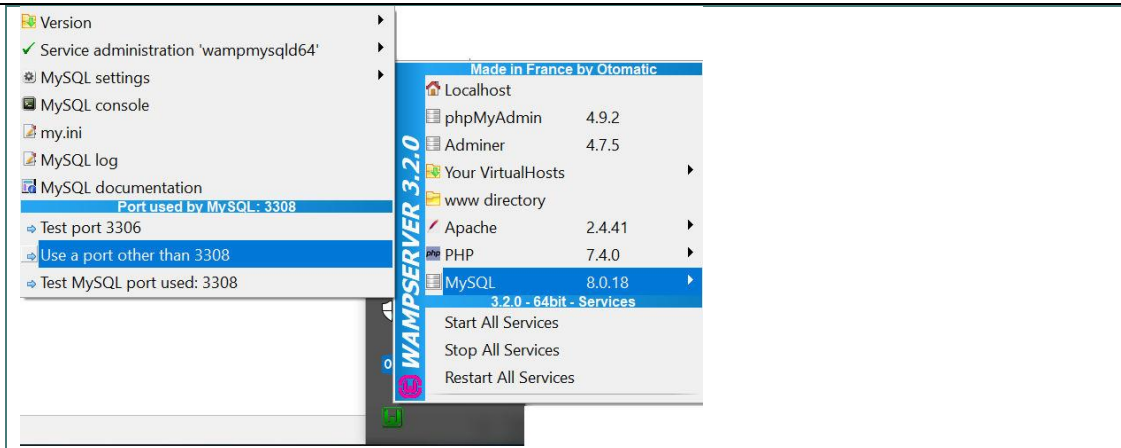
Version
✓ Service administration 'wampmysqld64'
MySQL settings
MySQL console
my.ini
MySQL log
MySQL documentation
Port used by MySQL: 3308
Test port 3306
Use a port other than 3308
Test MySQL port used: 3308

Made in France by Otomatic
Localhost
phpMyAdmin 4.9.2
Adminer 4.7.5
Your VirtualHosts
www directory
Apache 2.4.41
PHP 7.4.0
MySQL 8.0.18
3.2.0 - 64bit - Services
Start All Services
Stop All Services
Restart All Services

WAMPSERVER 3.2.0